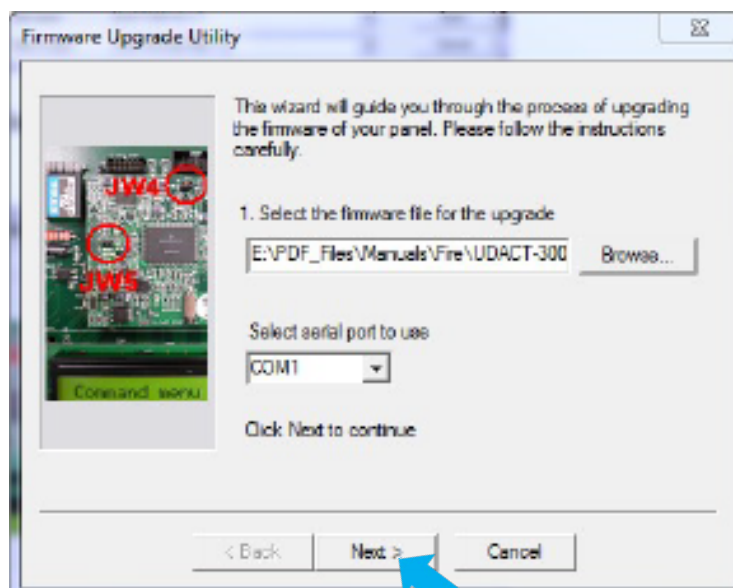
Firmware Upgrade Utility

JW4

JW5

Command menu

This wizard will guide you through the process of upgrading the firmware of your panel. Please follow the instructions carefully.

1. Select the firmware file for the upgrade

E:\PDF_Files\Manuals\Fire\UDACT-300

Browse...

Select serial port to use

COM1

Click Next to continue

< Back

Next >

Cancel